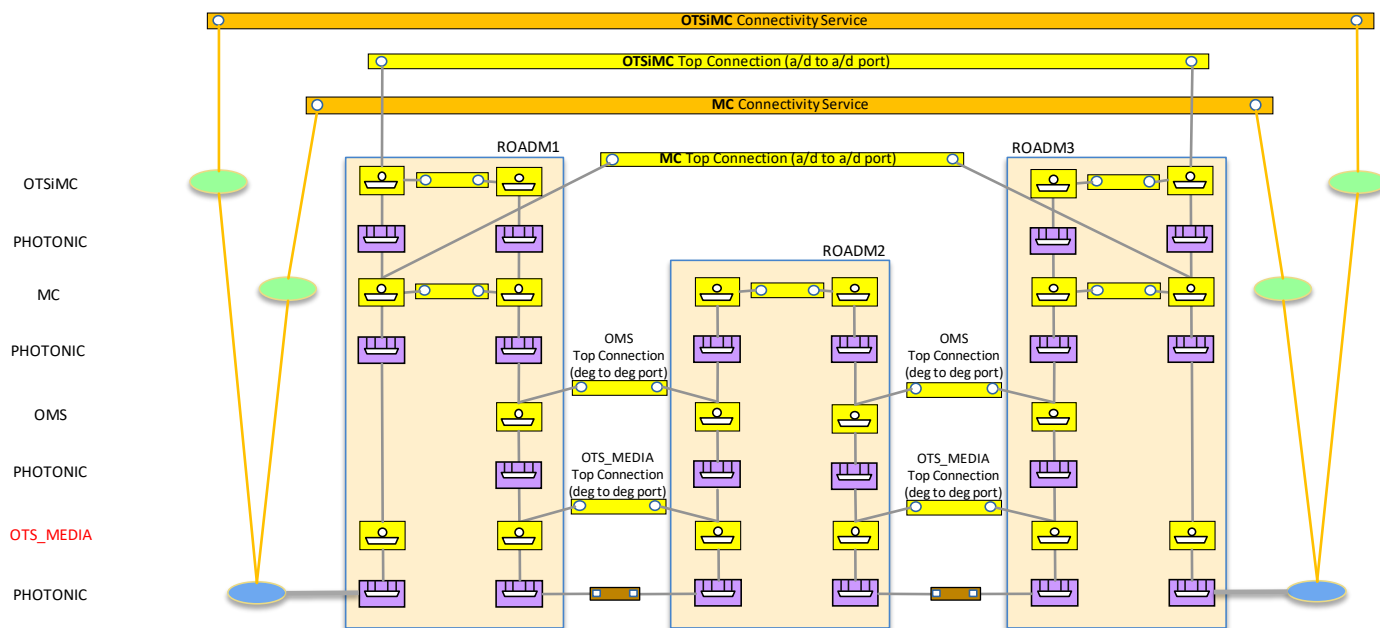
OTSiMC Connectivity Service

OTSiMC Top Connection (a/d to a/d port)

MC Connectivity Service

ROADM1

MC Top Connection (a/d to a/d port)

ROADM3

ROADM2

OTSiMC

PHOTONIC

MC

PHOTONIC

OMS

PHOTONIC

OTS_MEDIA

PHOTONIC

OMS Top Connection (deg to deg port)

OMS Top Connection (deg to deg port)

OTS_MEDIA Top Connection (deg to deg port)

OTS_MEDIA Top Connection (deg to deg port)